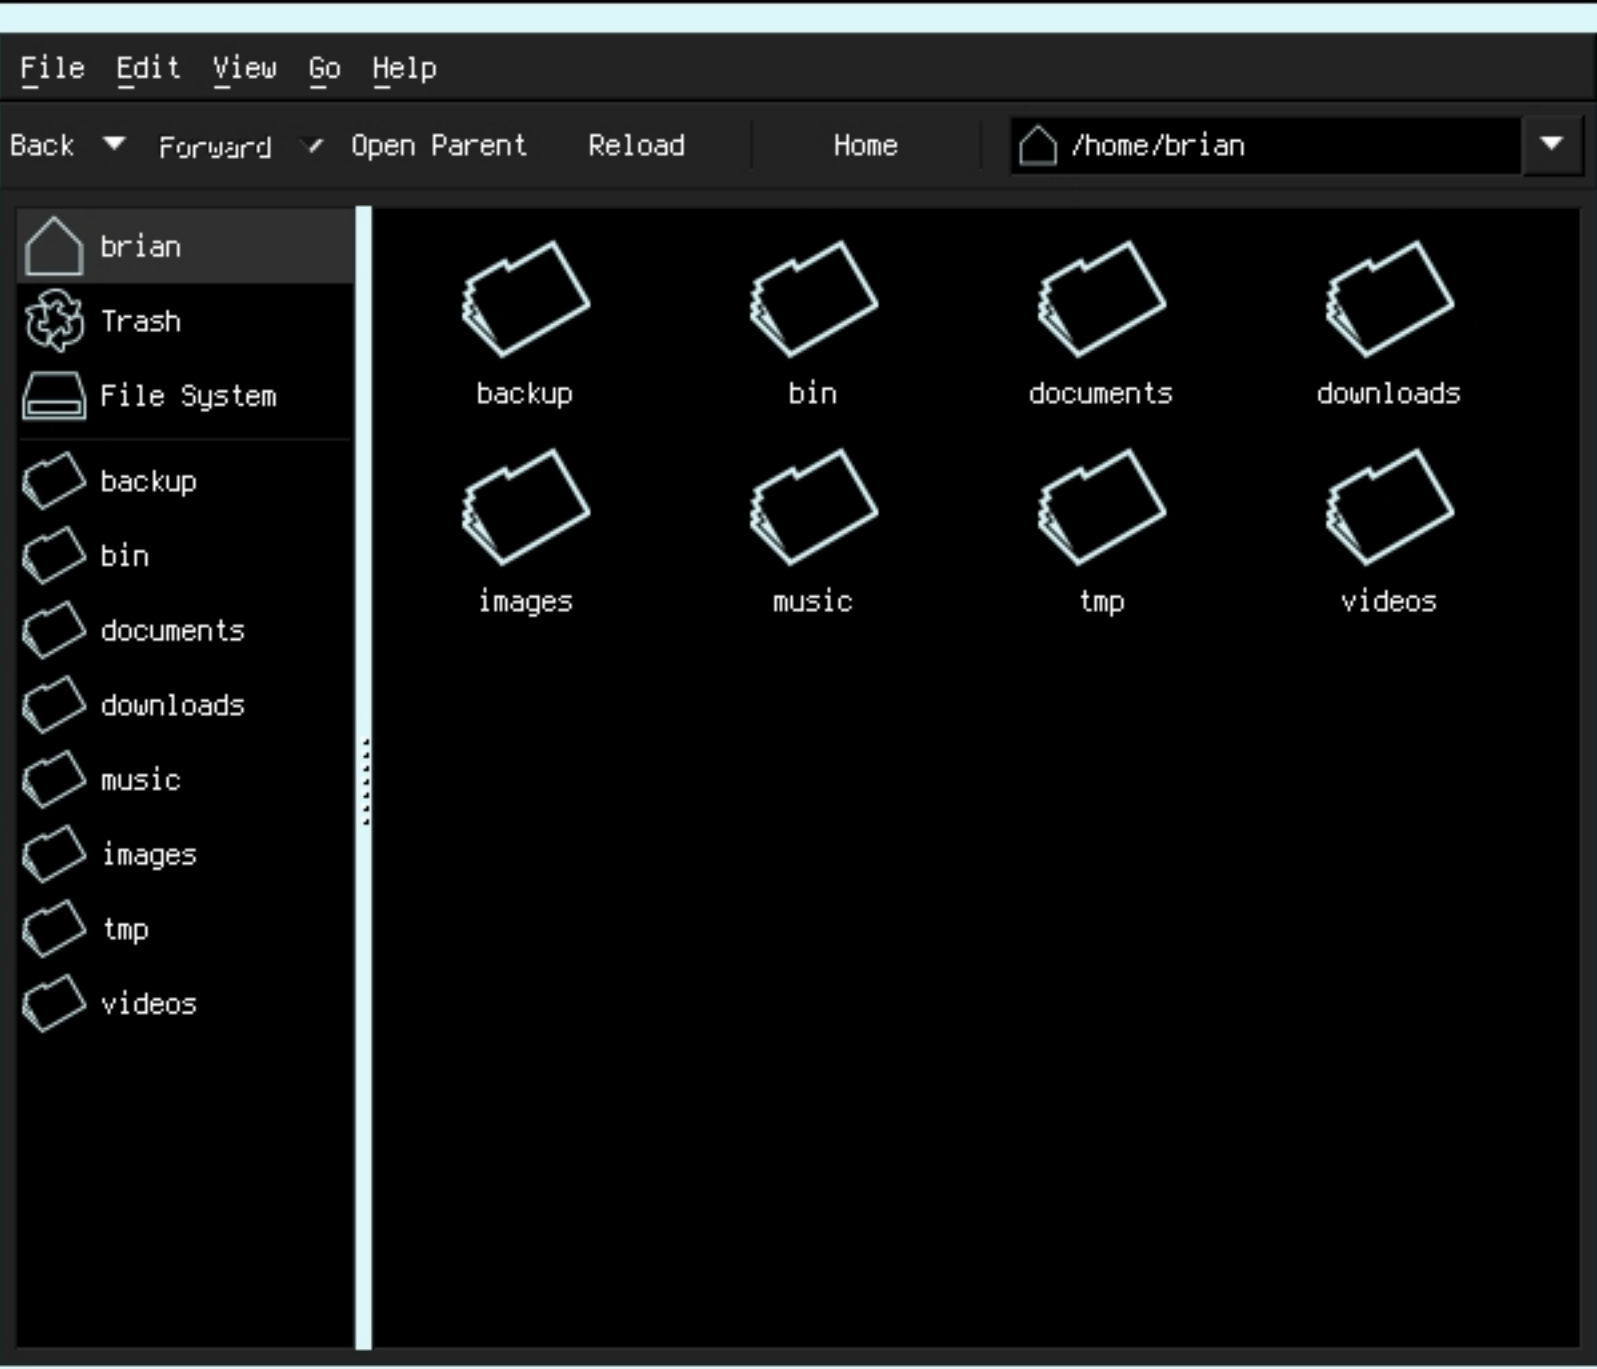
File Edit View Go Help

Back Forward Open Parent Reload Home /home/brian

brian
Trash
File System
backup
bin
documents
downloads
music
images
tmp
videos

backup
bin
documents
downloads
images
music
tmp
videos